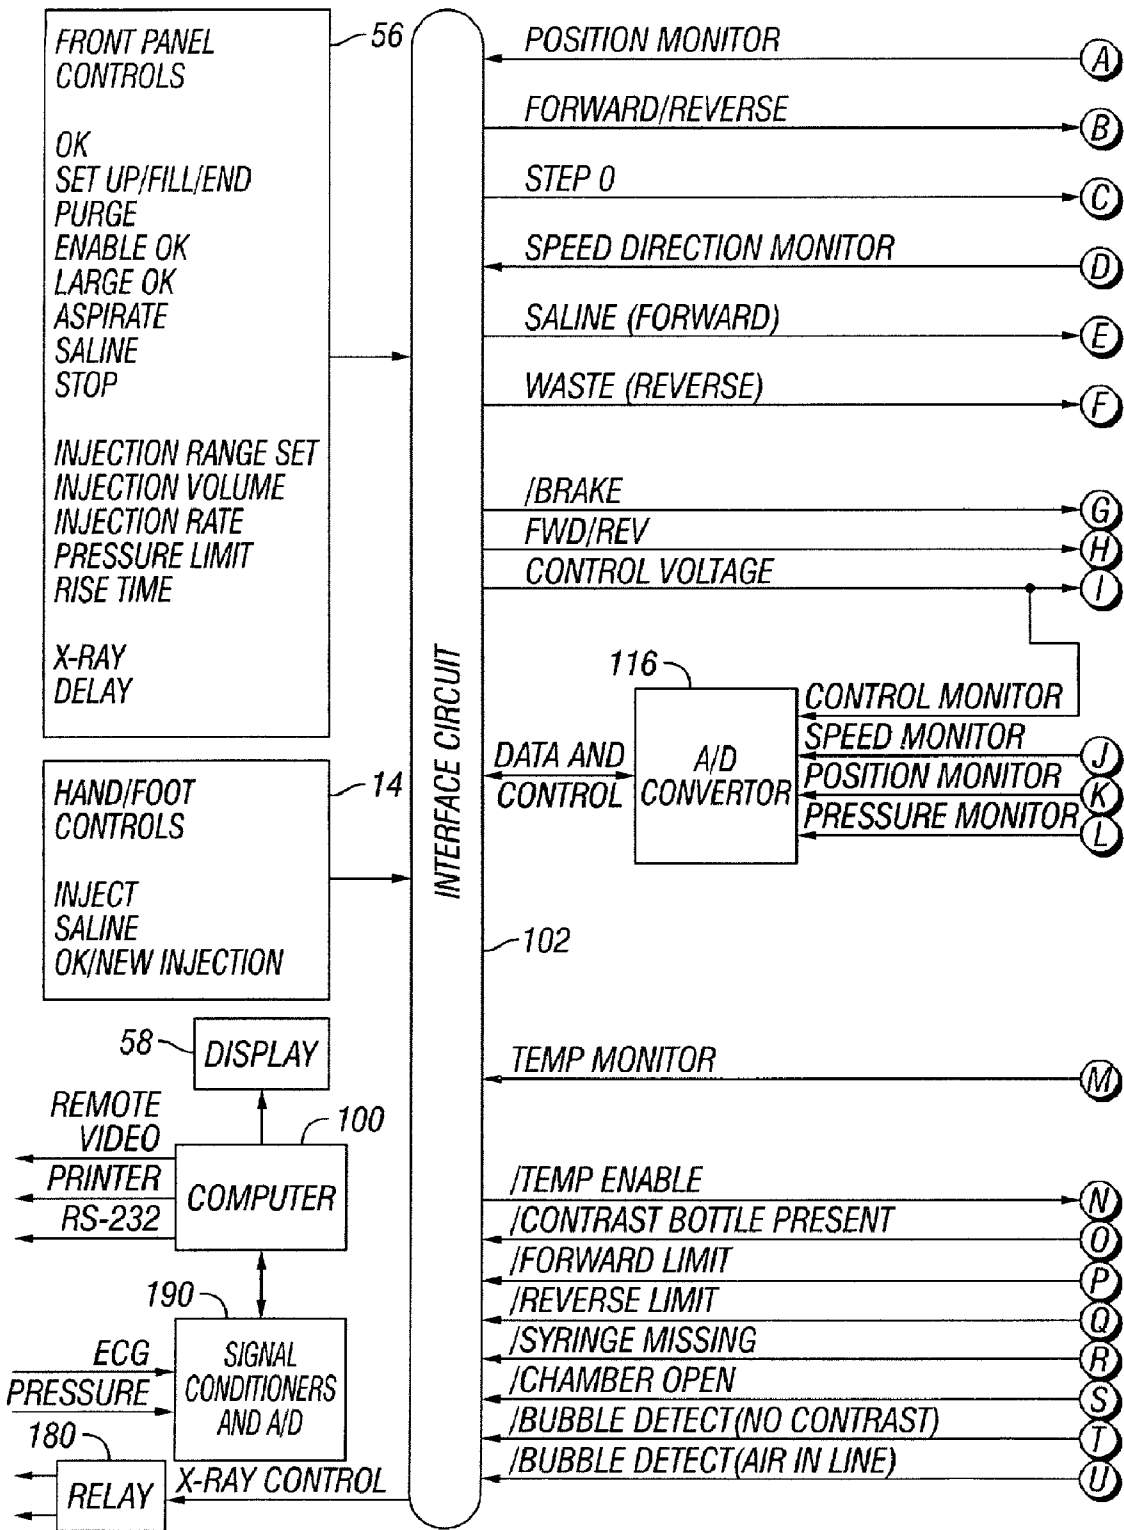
FRONT PANEL CONTROLS

OK
SET UP/FILL/END
PURGE
ENABLE OK
LARGE OK
ASPIRATE
SALINE
STOP

INJECTION RANGE SET
INJECTION VOLUME
INJECTION RATE
PRESSURE LIMIT
RISE TIME

X-RAY
DELAY

56

HAND/FOOT CONTROLS

INJECT
SALINE
OK/NEW INJECTION

14

58 DISPLAY

REMOTE VIDEO
PRINTER
RS-232
COMPUTER
100

190
ECG
PRESSURE
SIGNAL CONDITIONERS AND A/D

180
RELAY
X-RAY CONTROL

INTERFACE CIRCUIT

102

POSITION MONITOR A
FORWARD/REVERSE B
STEP 0 C
SPEED DIRECTION MONITOR D
SALINE (FORWARD) E
WASTE (REVERSE) F
/BRAKE G
FWD/REV H
CONTROL VOLTAGE I

116
DATA AND CONTROL
A/D CONVERTOR
CONTROL MONITOR
SPEED MONITOR J
POSITION MONITOR K
PRESSURE MONITOR L

TEMP MONITOR M

/TEMP ENABLE N
/CONTRAST BOTTLE PRESENT O
/FORWARD LIMIT P
/REVERSE LIMIT Q
/SYRINGE MISSING R
/CHAMBER OPEN S
/BUBBLE DETECT(NO CONTRAST) T
/BUBBLE DETECT(AIR IN LINE) U